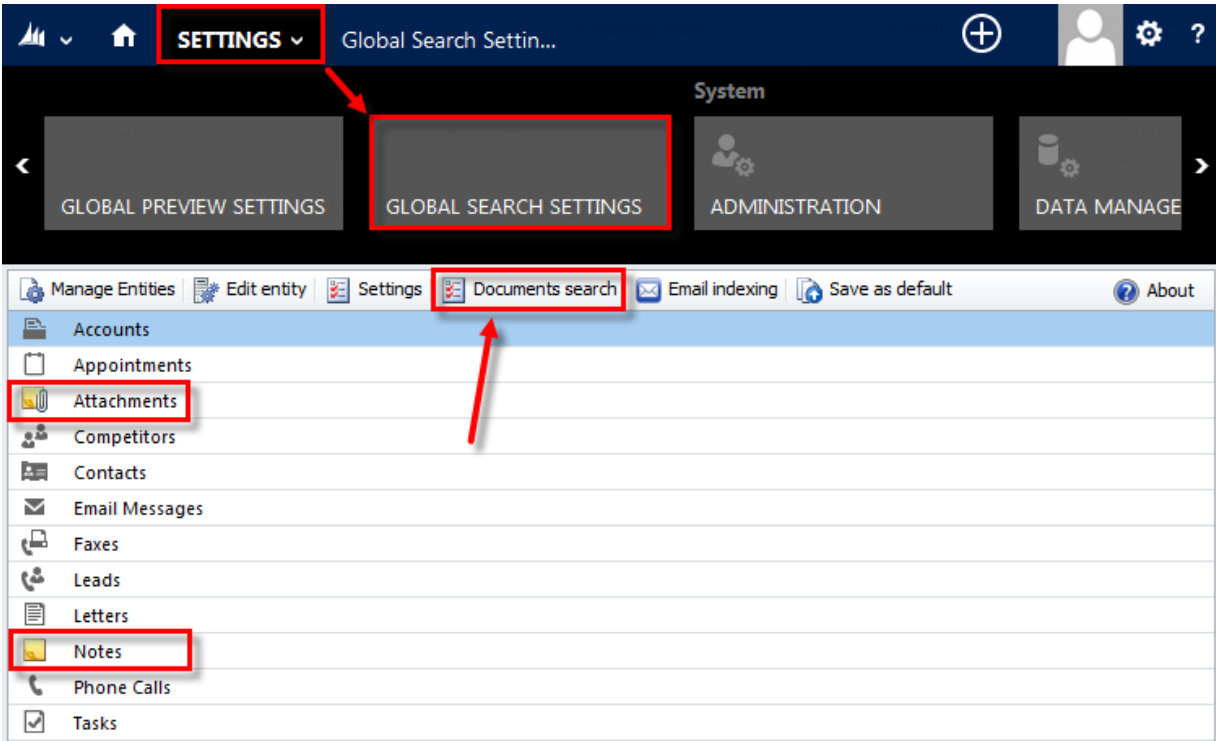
SETTINGS ⌄ Global Search Settin...

?

System

GLOBAL PREVIEW SETTINGS

GLOBAL SEARCH SETTINGS

ADMINISTRATION

DATA MANAGE

Manage Entities | Edit entity | Settings | Documents search | Email indexing | Save as default

About

Accounts
Appointments
Attachments
Competitors
Contacts
Email Messages
Faxes
Leads
Letters
Notes
Phone Calls
Tasks